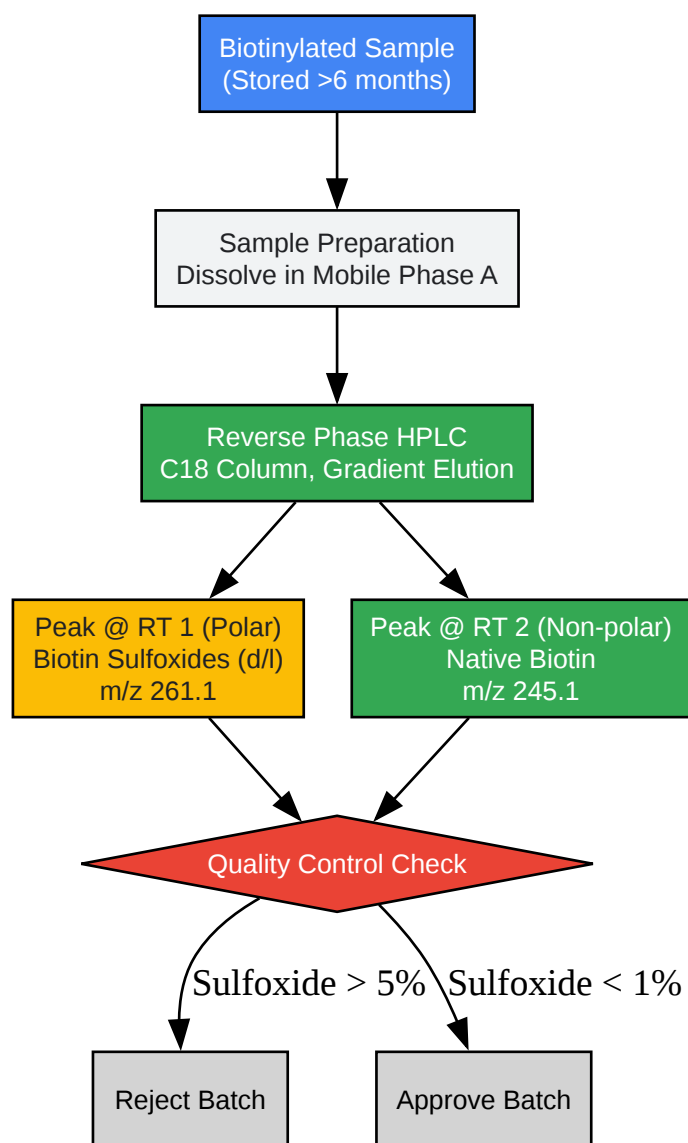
Biotinylated Sample
(Stored >6 months)

Sample Preparation
Dissolve in Mobile Phase A

Reverse Phase HPLC
C18 Column, Gradient Elution

Peak @ RT 1 (Polar)
Biotin Sulfoxides (d/l)
m/z 261.1

Peak @ RT 2 (Non-polar)
Native Biotin
m/z 245.1

Quality Control Check

Sulfoxide > 5%

Sulfoxide < 1%

Reject Batch

Approve Batch